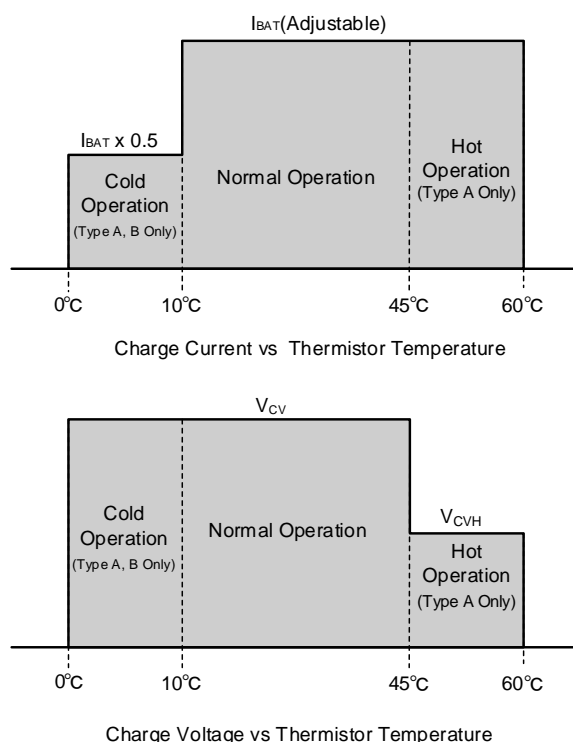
$I_{BAT}$(Adjustable)

$I_{BAT}$ x 0.5

Cold Operation (Type A, B Only)

Normal Operation

Hot Operation (Type A Only)

0℃ 10℃ 45℃ 60℃

Charge Current vs Thermistor Temperature

$V_{CV}$

$V_{CVH}$

Cold Operation (Type A, B Only)

Normal Operation

Hot Operation (Type A Only)

0℃ 10℃ 45℃ 60℃

Charge Voltage vs Thermistor Temperature